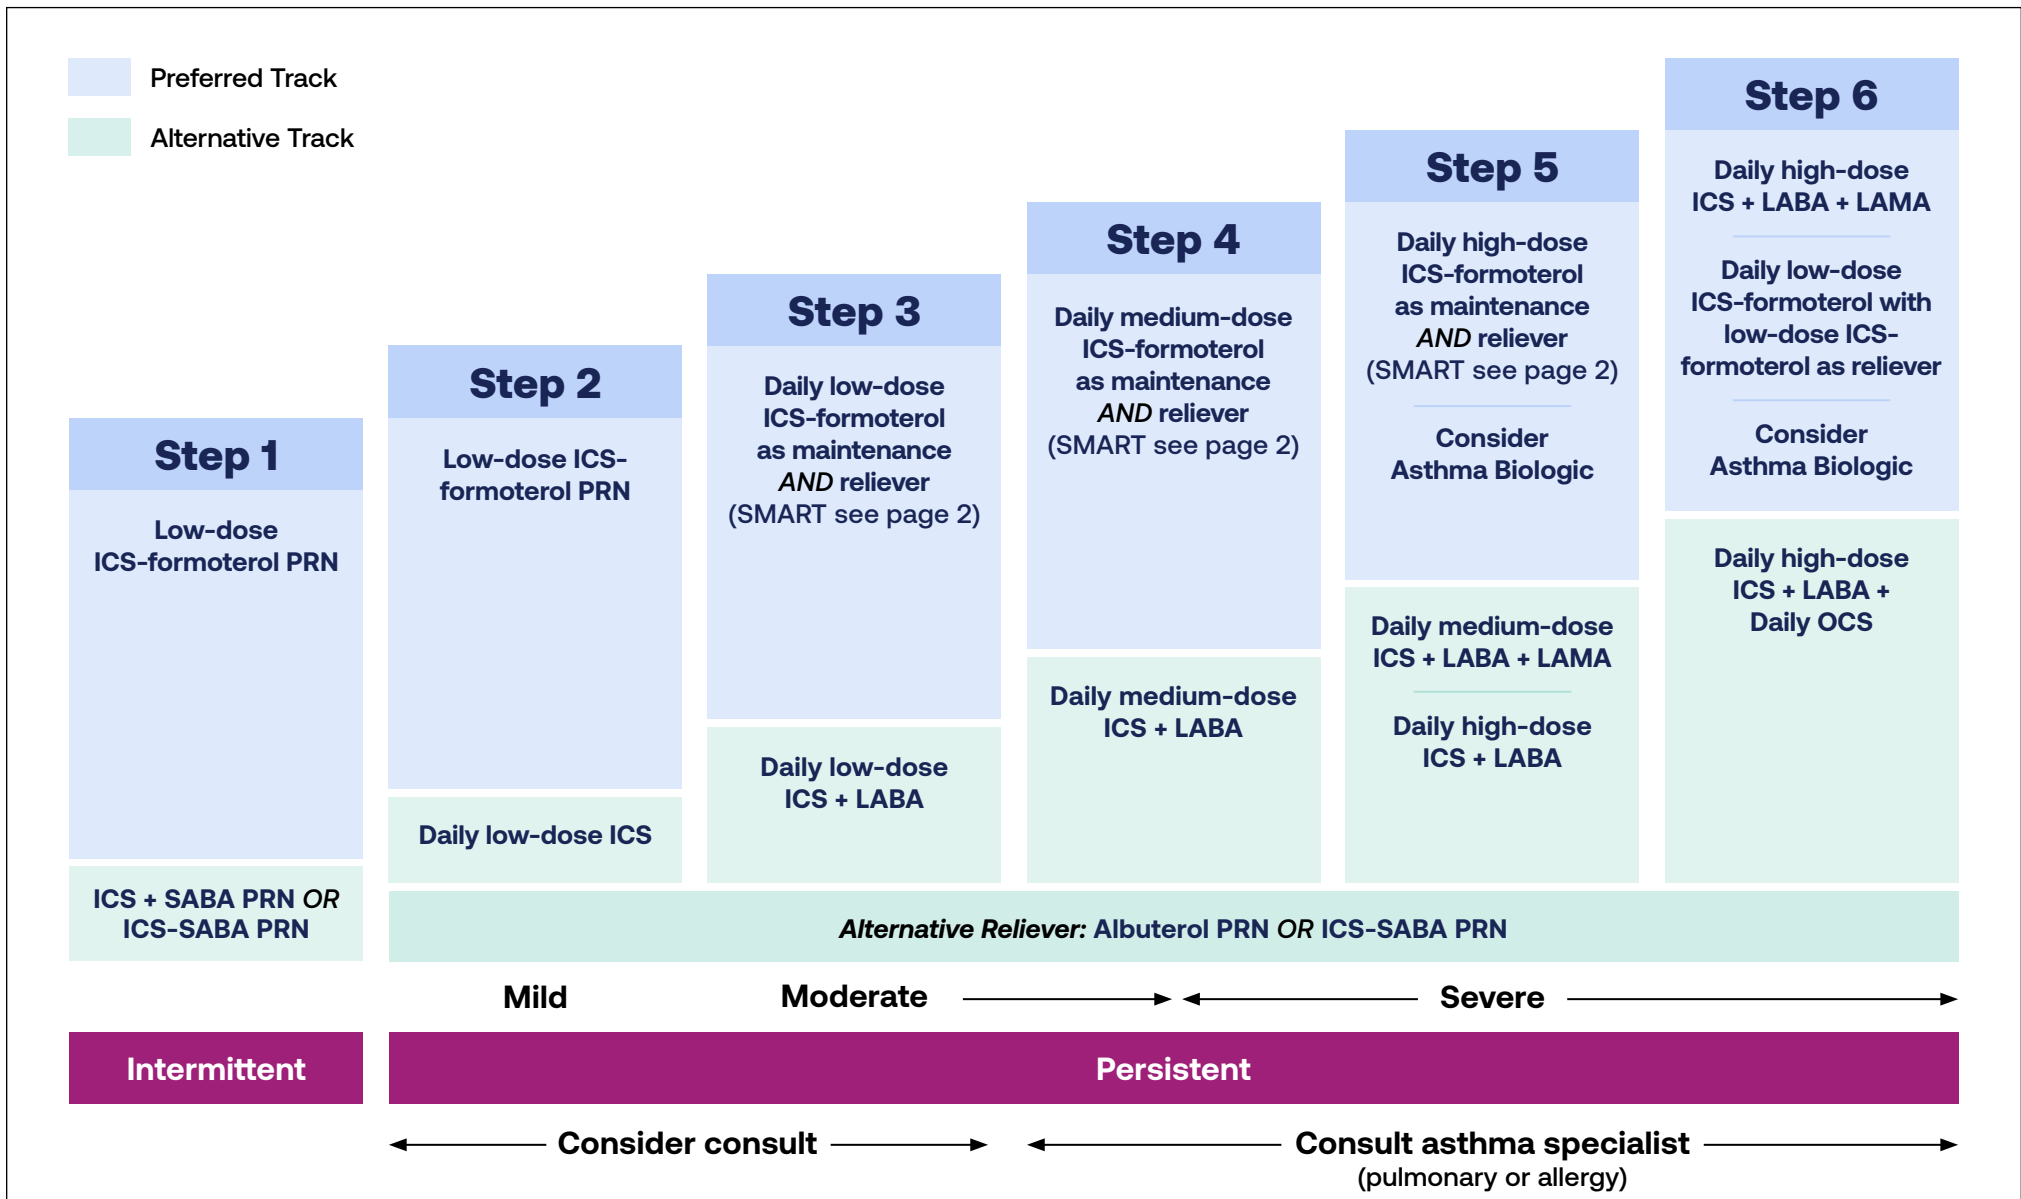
Preferred Track

Alternative Track

Step 1

Low-dose ICS-formoterol PRN

ICS + SABA PRN *OR* ICS-SABA PRN

Step 2

Low-dose ICS-formoterol PRN

Daily low-dose ICS

Step 3

Daily low-dose ICS-formoterol as maintenance *AND* reliever (SMART see page 2)

Daily low-dose ICS + LABA

Step 4

Daily medium-dose ICS-formoterol as maintenance *AND* reliever (SMART see page 2)

Daily medium-dose ICS + LABA

Step 5

Daily high-dose ICS-formoterol as maintenance *AND* reliever (SMART see page 2)

Consider Asthma Biologic

Daily medium-dose ICS + LABA + LAMA

Daily high-dose ICS + LABA

Step 6

Daily high-dose ICS + LABA + LAMA

Daily low-dose ICS-formoterol with low-dose ICS-formoterol as reliever

Consider Asthma Biologic

Daily high-dose ICS + LABA + Daily OCS

*Alternative Reliever:* Albuterol PRN *OR* ICS-SABA PRN

Mild Moderate Severe

Intermittent

Persistent

Consider consult

Consult asthma specialist (pulmonary or allergy)